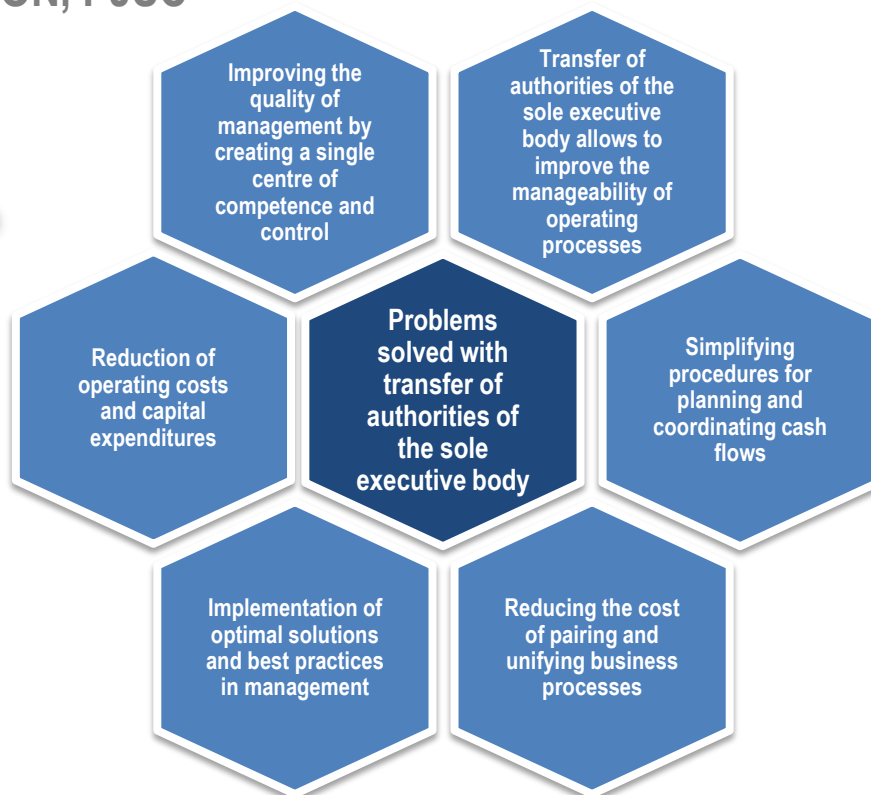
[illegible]

Improving the quality of management by creating a single centre of competence and control

Transfer of authorities of the sole executive body allows to improve the manageability of operating processes

Reduction of operating costs and capital expenditures

Problems solved with transfer of authorities of the sole executive body

Simplifying procedures for planning and coordinating cash flows

Implementation of optimal solutions and best practices in management

Reducing the cost of pairing and unifying business processes